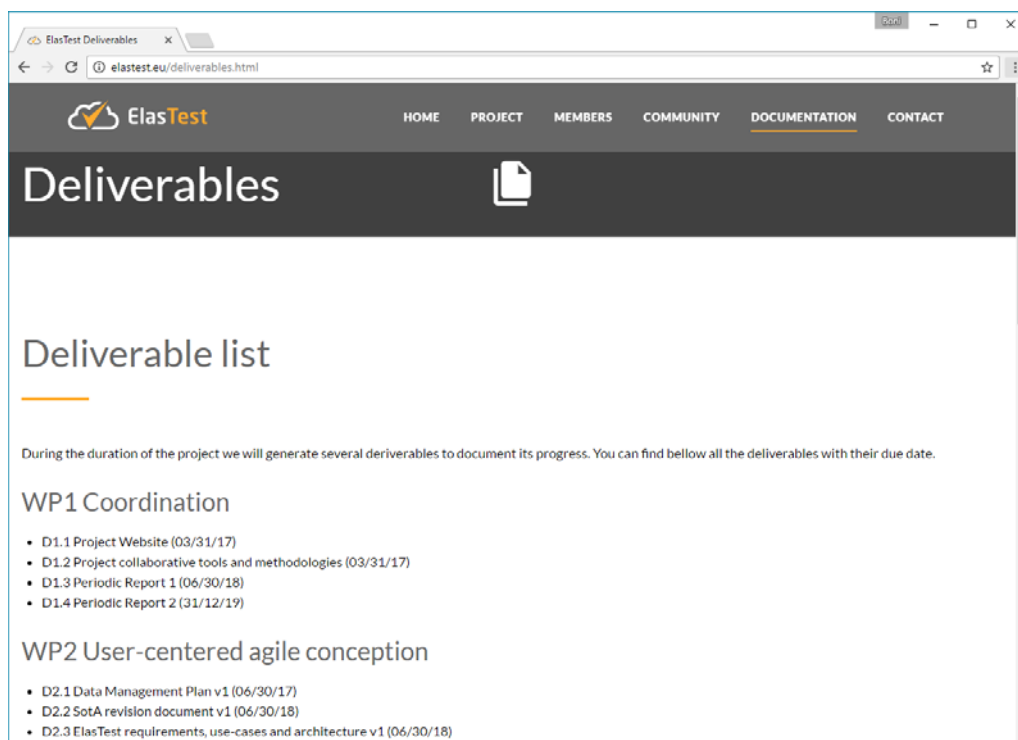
ElasTest Deliverables ×

Boni

elastest.eu/deliverables.html

ElasTest

HOME PROJECT MEMBERS COMMUNITY DOCUMENTATION CONTACT

Deliverables

Deliverable list

During the duration of the project we will generate several deriverables to document its progress. You can find bellow all the deliverables with their due date.

WP1 Coordination

- D1.1 Project Website (03/31/17)
- D1.2 Project collaborative tools and methodologies (03/31/17)
- D1.3 Periodic Report 1 (06/30/18)
- D1.4 Periodic Report 2 (31/12/19)

WP2 User-centered agile conception

- D2.1 Data Management Plan v1 (06/30/17)
- D2.2 SotA revision document v1 (06/30/18)
- D2.3 ElasTest requirements, use-cases and architecture v1 (06/30/18)